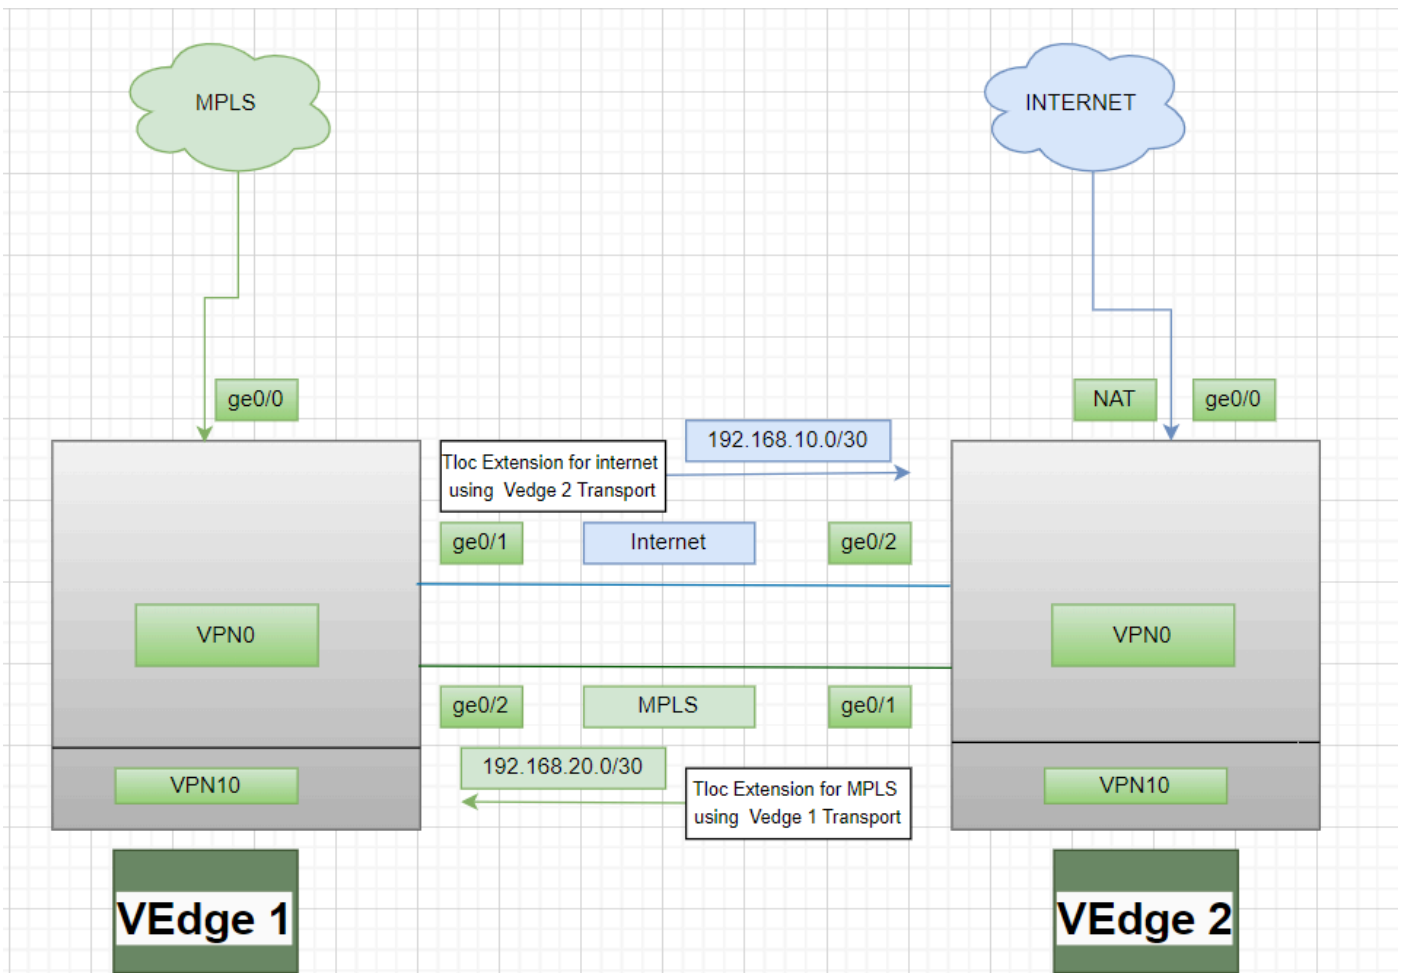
MPLS

INTERNET

ge0/0

NAT

ge0/0

Tloc Extension for internet using Vedge 2 Transport

192.168.10.0/30

ge0/1

Internet

ge0/2

VPN0

VPN0

ge0/2

MPLS

ge0/1

192.168.20.0/30

Tloc Extension for MPLS using Vedge 1 Transport

VPN10

VPN10

VEdge 1

VEdge 2